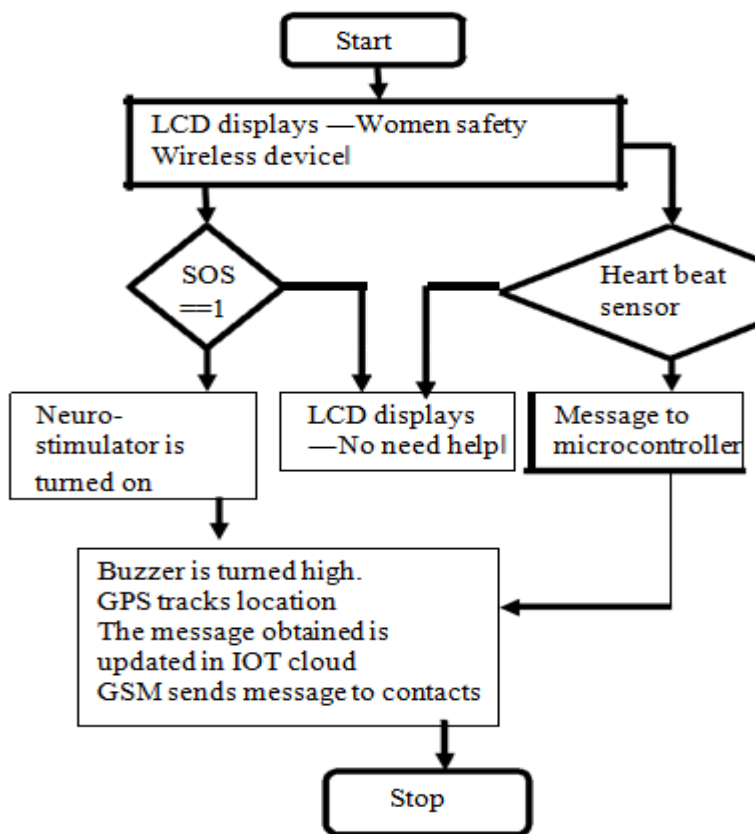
Start

LCD displays —Women safety Wireless devicel

SOS ==1

Heart beat sensor

Neurostimulator is turned on

LCD displays —No need helpl

Message to microcontroller

Buzzer is turned high.
GPS tracks location
The message obtained is updated in IOT cloud
GSM sends message to contacts

Stop